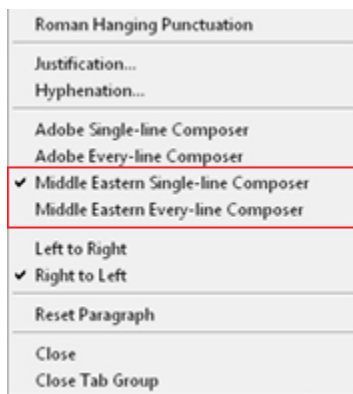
Roman Hanging Punctuation

Justification...
Hyphenation...

Adobe Single-line Composer
Adobe Every-line Composer
✔ Middle Eastern Single-line Composer
Middle Eastern Every-line Composer

Left to Right
✔ Right to Left

Reset Paragraph

Close
Close Tab Group